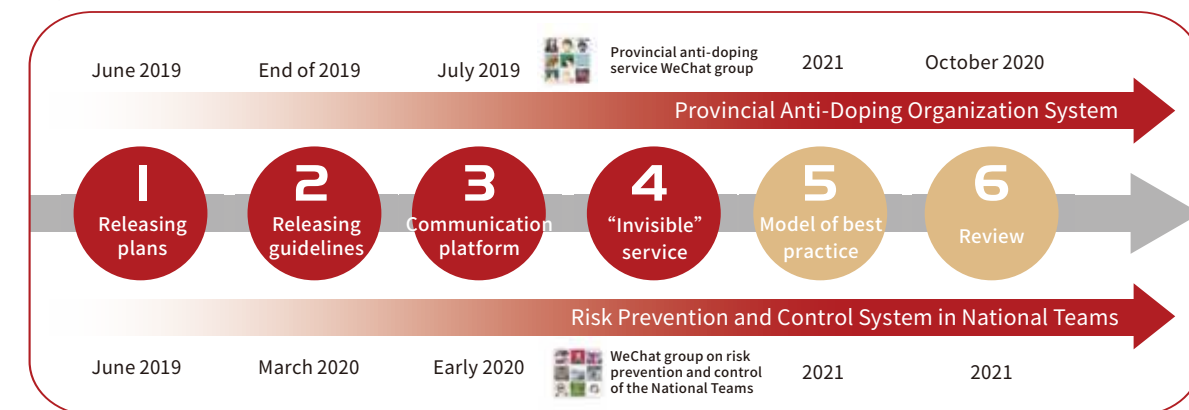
June 2019
End of 2019
July 2019
Provincial anti-doping service WeChat group
2021
October 2020

Provincial Anti-Doping Organization System

1
Releasing plans

2
Releasing guidelines

3
Communication platform

4
"Invisible" service

5
Model of best practice

6
Review

Risk Prevention and Control System in National Teams

June 2019
March 2020
Early 2020
WeChat group on risk prevention and control of the National Teams
2021
2021